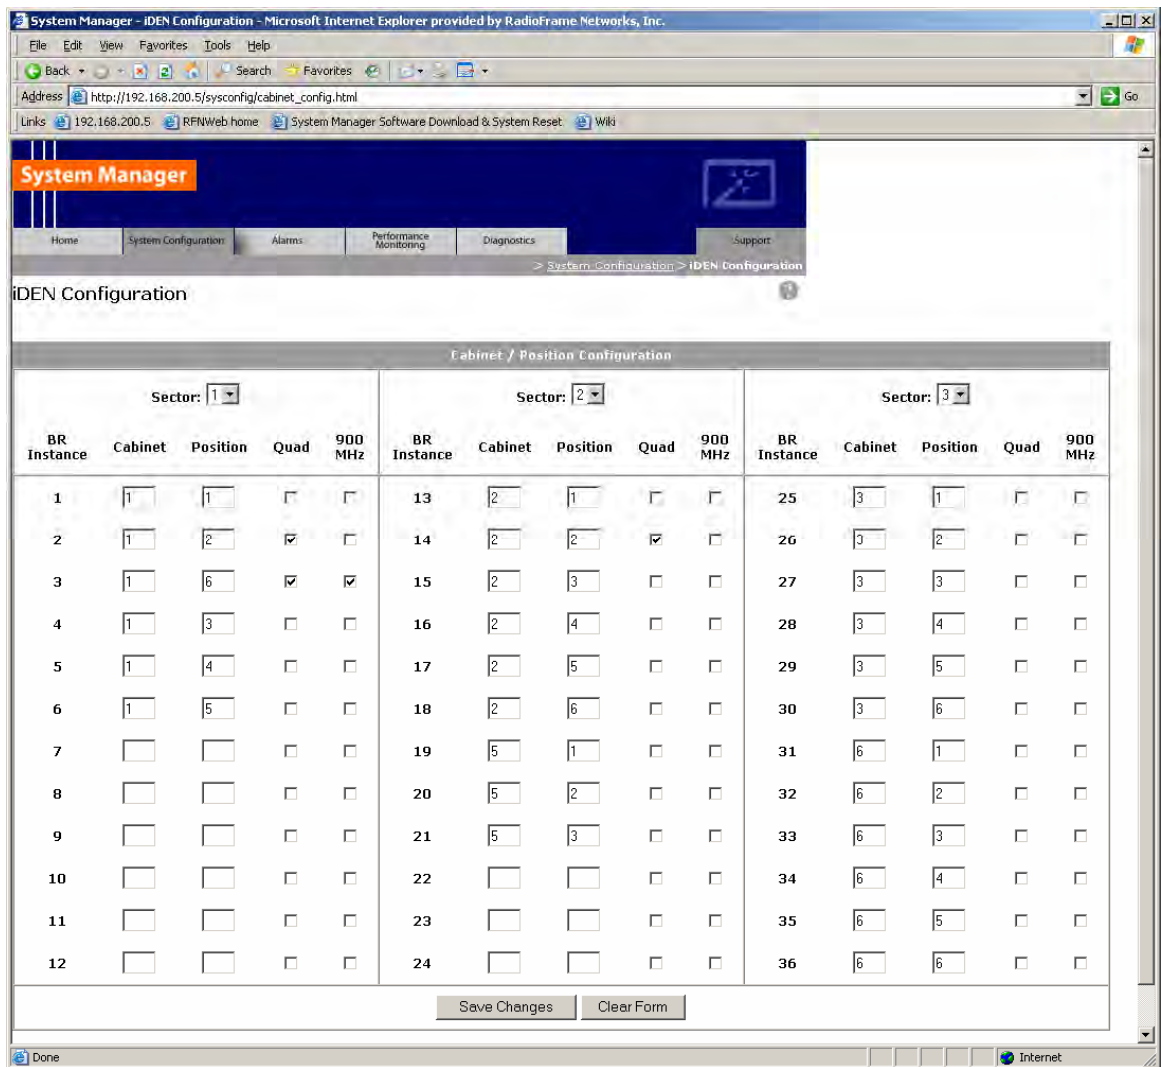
System Manager - iDEN Configuration - Microsoft Internet Explorer provided by RadioFrame Networks, Inc.

File Edit View Favorites Tools Help

Back Search Favorites

Address http://192.168.200.5/sysconfig/cabinet_config.html Go

Links 192.168.200.5 RFNWeb home System Manager Software Download & System Reset Wiki

System Manager

Home | System Configuration | Alarms | Performance Monitoring | Diagnostics | Support

> System Configuration > iDEN Configuration

iDEN Configuration

Cabinet / Position Configuration

Sector: 1 | Sector: 2 | Sector: 3

| BR Instance | Cabinet | Position | Quad | 900 MHz | BR Instance | Cabinet | Position | Quad | 900 MHz | BR Instance | Cabinet | Position | Quad | 900 MHz |
|---|---|---|---|---|---|---|---|---|---|---|---|---|---|---|
| 1 | 1 | 1 | ☐ | ☐ | 13 | 2 | 1 | ☐ | ☐ | 25 | 3 | 1 | ☐ | ☐ |
| 2 | 1 | 2 | ☑ | ☐ | 14 | 2 | 2 | ☑ | ☐ | 26 | 3 | 2 | ☐ | ☐ |
| 3 | 1 | 6 | ☑ | ☑ | 15 | 2 | 3 | ☐ | ☐ | 27 | 3 | 3 | ☐ | ☐ |
| 4 | 1 | 3 | ☐ | ☐ | 16 | 2 | 4 | ☐ | ☐ | 28 | 3 | 4 | ☐ | ☐ |
| 5 | 1 | 4 | ☐ | ☐ | 17 | 2 | 5 | ☐ | ☐ | 29 | 3 | 5 | ☐ | ☐ |
| 6 | 1 | 5 | ☐ | ☐ | 18 | 2 | 6 | ☐ | ☐ | 30 | 3 | 6 | ☐ | ☐ |
| 7 | | | ☐ | ☐ | 19 | 5 | 1 | ☐ | ☐ | 31 | 6 | 1 | ☐ | ☐ |
| 8 | | | ☐ | ☐ | 20 | 5 | 2 | ☐ | ☐ | 32 | 6 | 2 | ☐ | ☐ |
| 9 | | | ☐ | ☐ | 21 | 5 | 3 | ☐ | ☐ | 33 | 6 | 3 | ☐ | ☐ |
| 10 | | | ☐ | ☐ | 22 | | | ☐ | ☐ | 34 | 6 | 4 | ☐ | ☐ |
| 11 | | | ☐ | ☐ | 23 | | | ☐ | ☐ | 35 | 6 | 5 | ☐ | ☐ |
| 12 | | | ☐ | ☐ | 24 | | | ☐ | ☐ | 36 | 6 | 6 | ☐ | ☐ |

Save Changes | Clear Form

Done | Internet